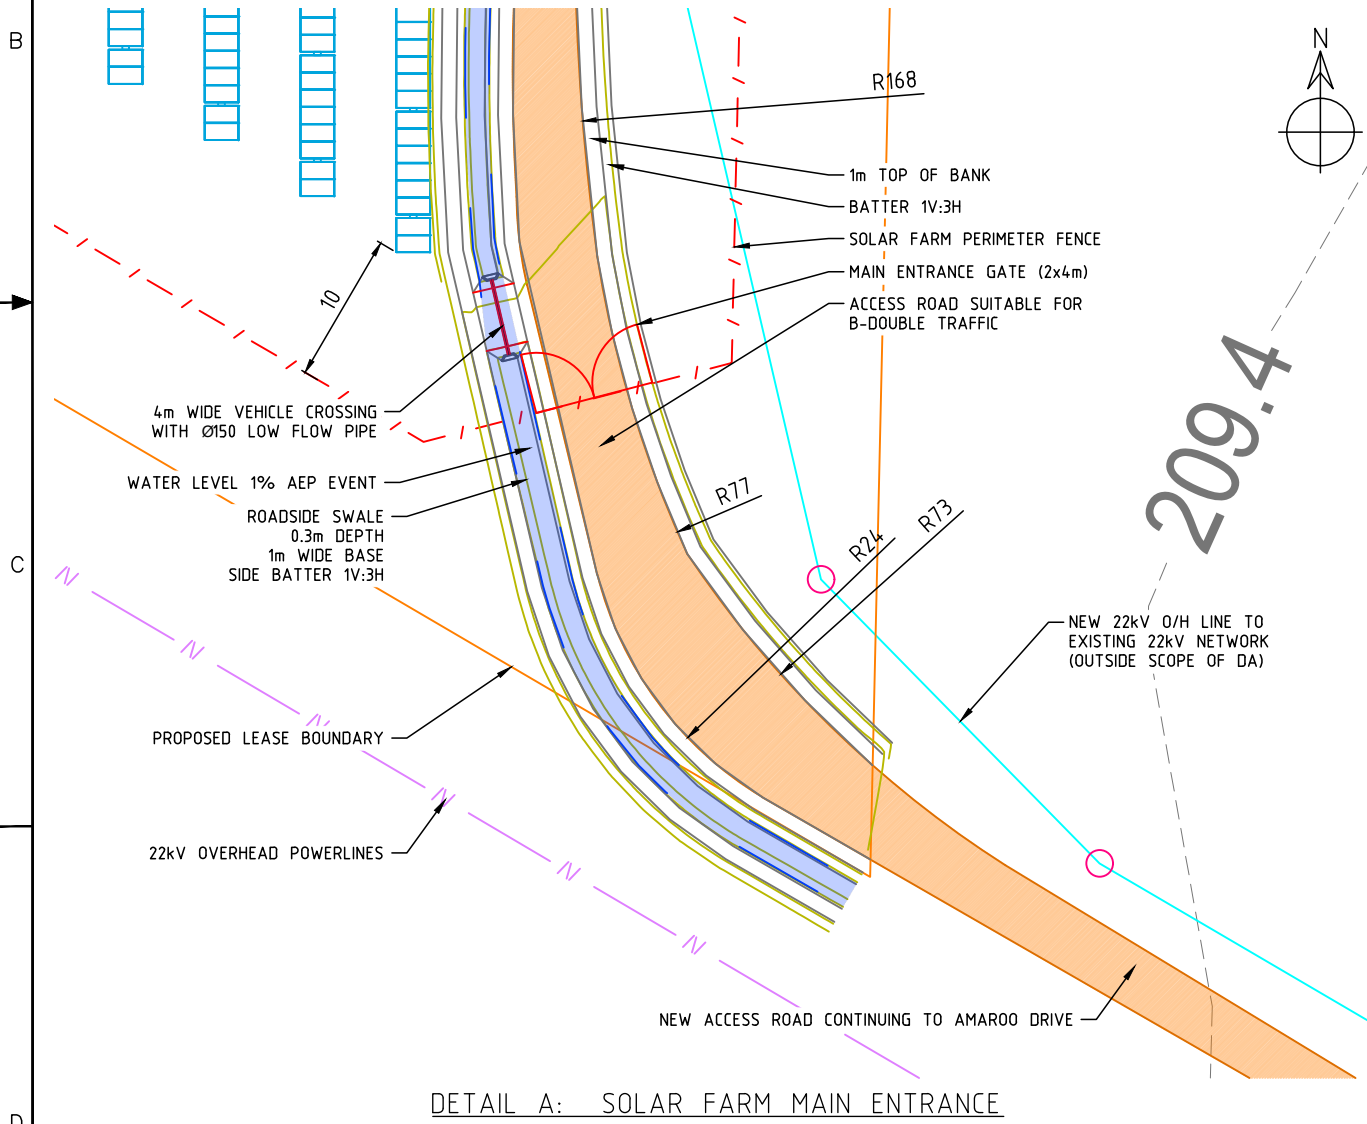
B

C

D

N

R168

1m TOP OF BANK

BATTER 1V:3H

SOLAR FARM PERIMETER FENCE

MAIN ENTRANCE GATE (2x4m)

ACCESS ROAD SUITABLE FOR B-DOUBLE TRAFFIC

10

4m WIDE VEHICLE CROSSING WITH Ø150 LOW FLOW PIPE

WATER LEVEL 1% AEP EVENT

ROADSIDE SWALE
0.3m DEPTH
1m WIDE BASE
SIDE BATTER 1V:3H

R77

R24

R73

209.4

NEW 22kV O/H LINE TO EXISTING 22kV NETWORK (OUTSIDE SCOPE OF DA)

N

N

N

N

N

N

PROPOSED LEASE BOUNDARY

22kV OVERHEAD POWERLINES

NEW ACCESS ROAD CONTINUING TO AMAROO DRIVE

DETAIL A: SOLAR FARM MAIN ENTRANCE